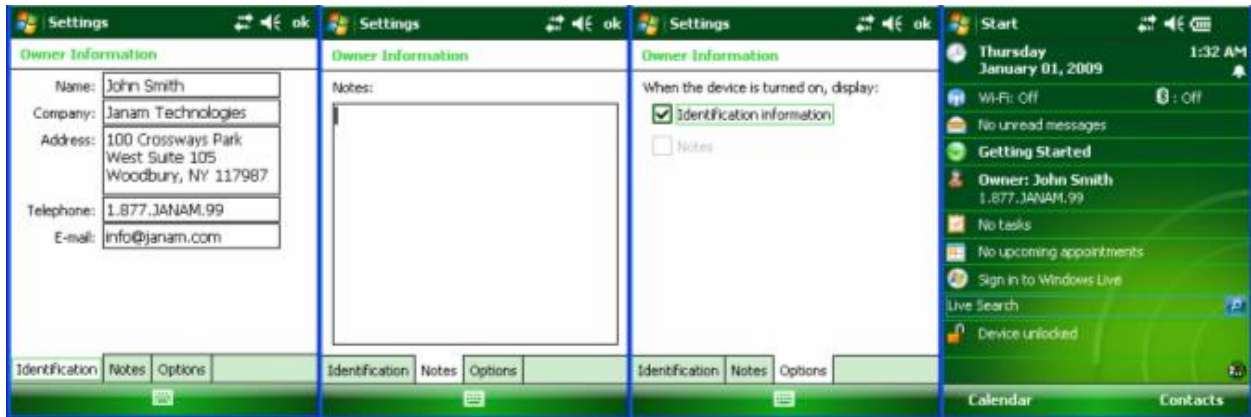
Settings ok

Owner Information

Name: John Smith

Company: Janam Technologies

Address: 100 Crossways Park West Suite 105 Woodbury, NY 117987

Telephone: 1.877.JANAM.99

E-mail: info@janam.com

Identification | Notes | Options

Settings ok

Owner Information

Notes:

Identification | Notes | Options

Settings ok

Owner Information

When the device is turned on, display:

Identification information

Notes

Identification | Notes | Options

Start

Thursday
January 01, 2009

1:32 AM

Wi-Fi: Off

: Off

No unread messages

Getting Started

Owner: John Smith
1.877.JANAM.99

No tasks

No upcoming appointments

Sign in to Windows Live

Live Search

Device unlocked

Calendar

Contacts